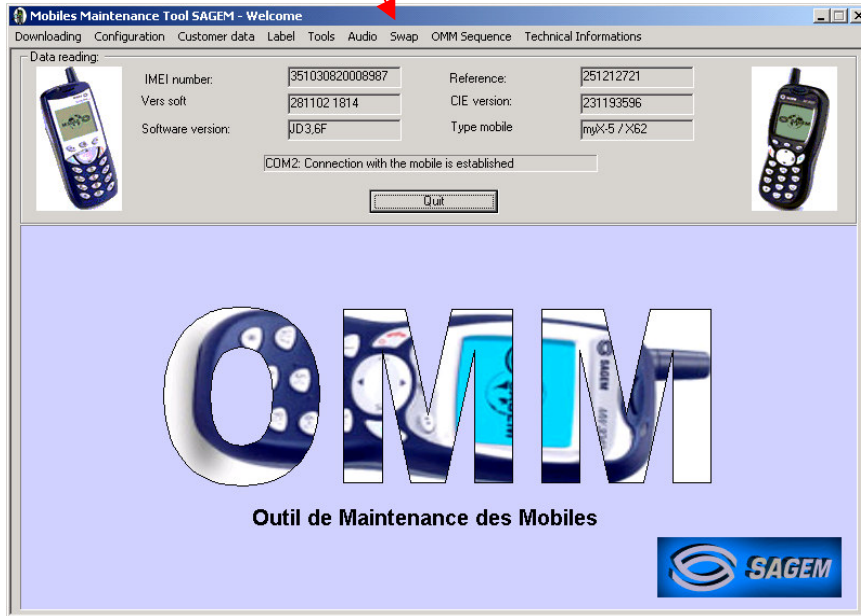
Mobiles Maintenance Tool SAGEM - Welcome

Downloading Configuration Customer data Label Tools Audio Swap OMM Sequence Technical Informations

Data reading:

IMEI number: 351030820008987
Vers soft 281102 1814
Software version: JD3,6F
Reference: 251212721
CIE version: 231193596
Type mobile myX-5 / X62

COM2: Connection with the mobile is established

Quit

OMM

Outil de Maintenance des Mobiles

SAGEM